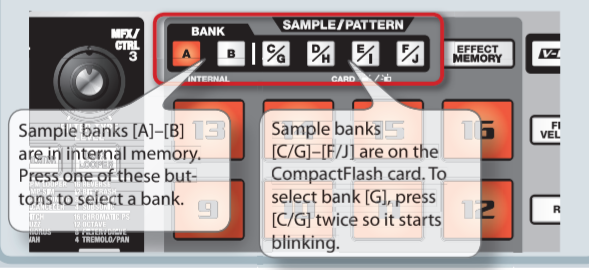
MFX/ CTRL 3

BANK

SAMPLE/PATTERN

A

B

C/G

D/H

E/I

F/J

EFFECT MEMORY

INTERNAL

CARD

13

15

16

9

12

Sample banks [A]–[B] are in internal memory. Press one of these buttons to select a bank.

Sample banks [C/G]–[F/J] are on the CompactFlash card. To select bank [G], press [C/G] twice so it starts blinking.